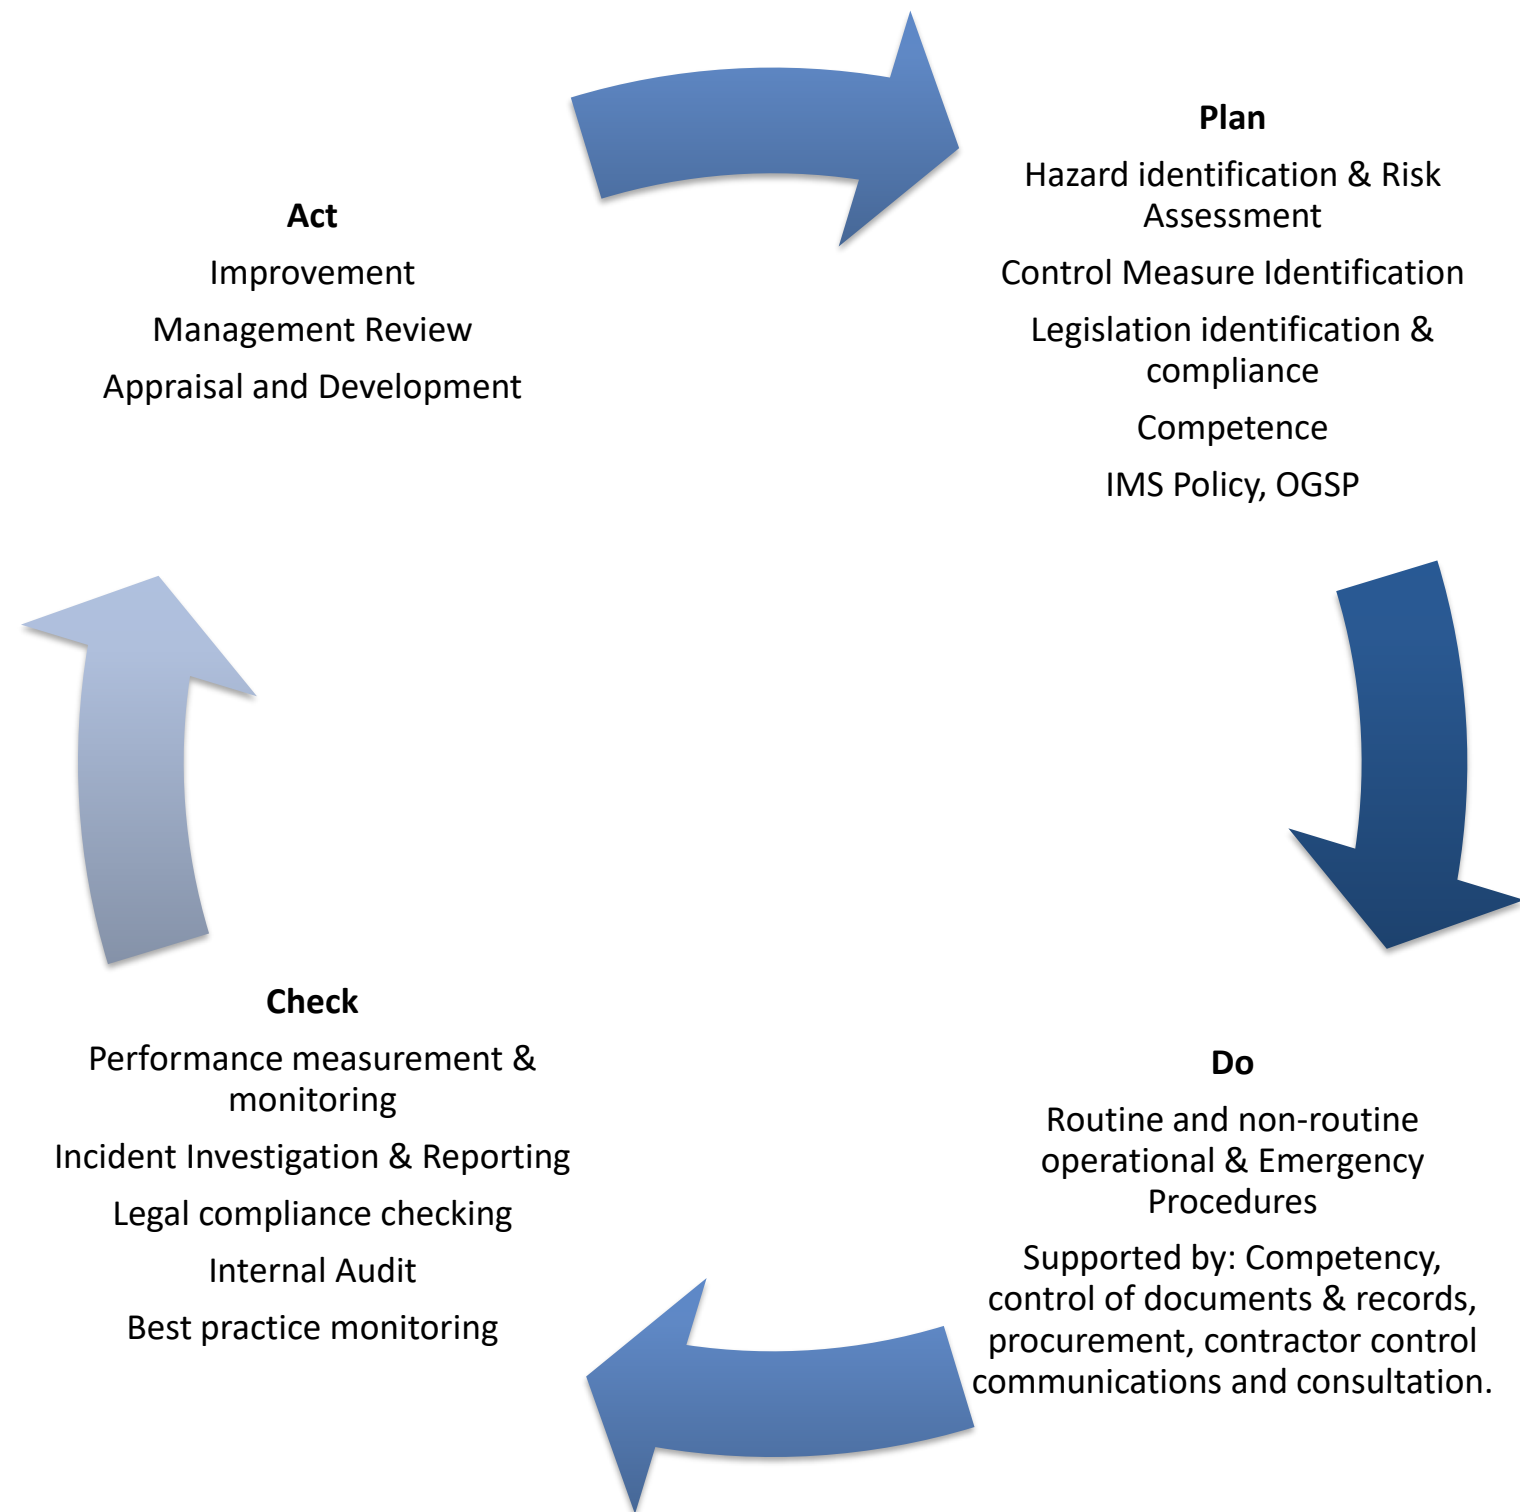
**Plan**

Hazard identification & Risk Assessment

Control Measure Identification

Legislation identification & compliance

Competence

IMS Policy, OGSP

**Do**

Routine and non-routine operational & Emergency Procedures

Supported by: Competency, control of documents & records, procurement, contractor control communications and consultation.

**Check**

Performance measurement & monitoring

Incident Investigation & Reporting

Legal compliance checking

Internal Audit

Best practice monitoring

**Act**

Improvement

Management Review

Appraisal and Development